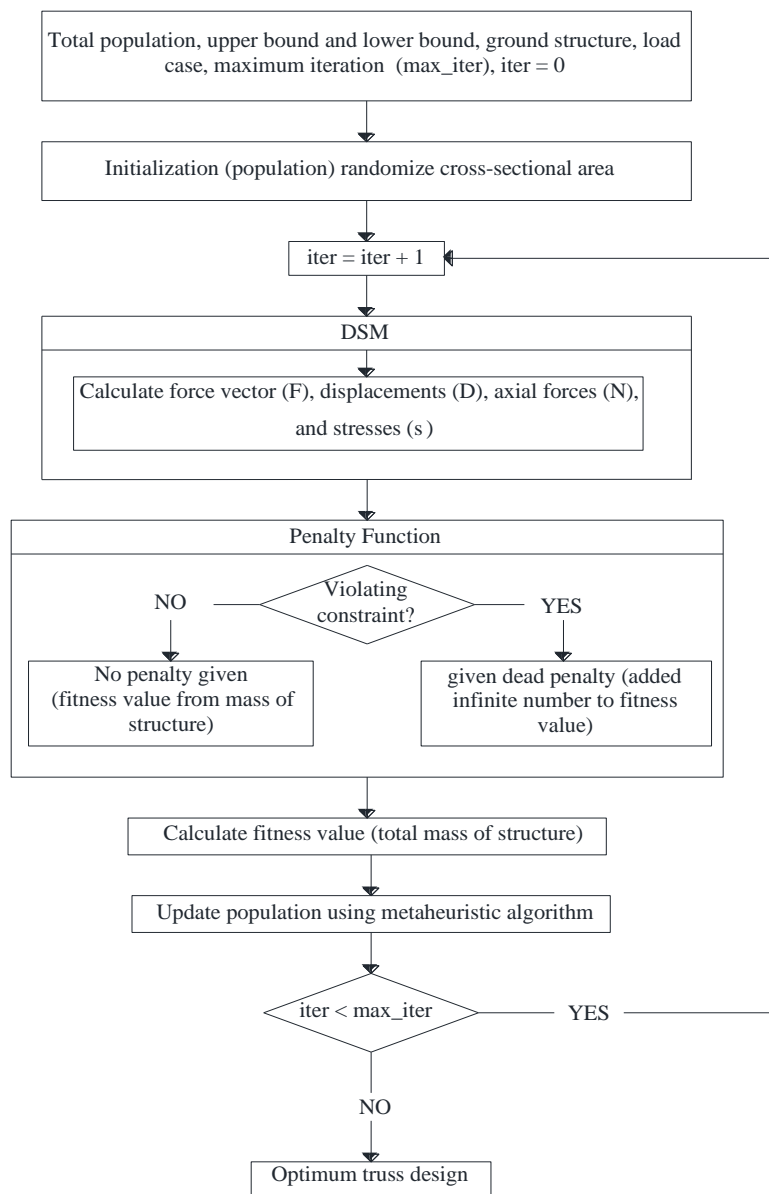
Total population, upper bound and lower bound, ground structure, load case, maximum iteration (max_iter), iter = 0

Initialization (population) randomize cross-sectional area

iter = iter + 1

DSM

Calculate force vector (F), displacements (D), axial forces (N), and stresses (s)

Penalty Function

Violating constraint?

NO

YES

No penalty given (fitness value from mass of structure)

given dead penalty (added infinite number to fitness value)

Calculate fitness value (total mass of structure)

Update population using metaheuristic algorithm

iter < max_iter

YES

NO

Optimum truss design